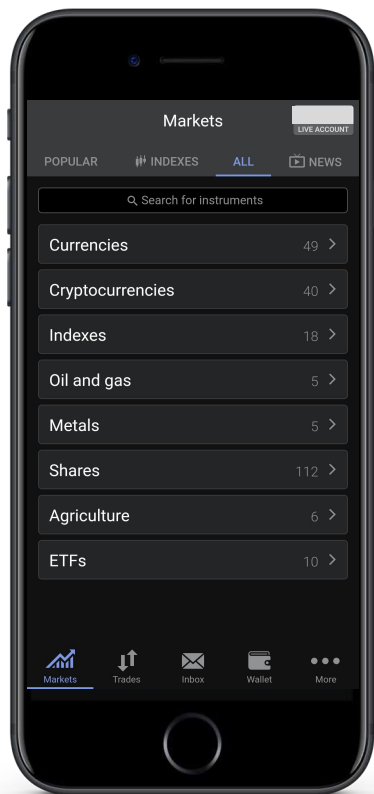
Markets

LIVE ACCOUNT

POPULAR INDEXES ALL NEWS

Search for instruments

Currencies 49 >

Cryptocurrencies 40 >

Indexes 18 >

Oil and gas 5 >

Metals 5 >

Shares 112 >

Agriculture 6 >

ETFs 10 >

Markets Trades Inbox Wallet More